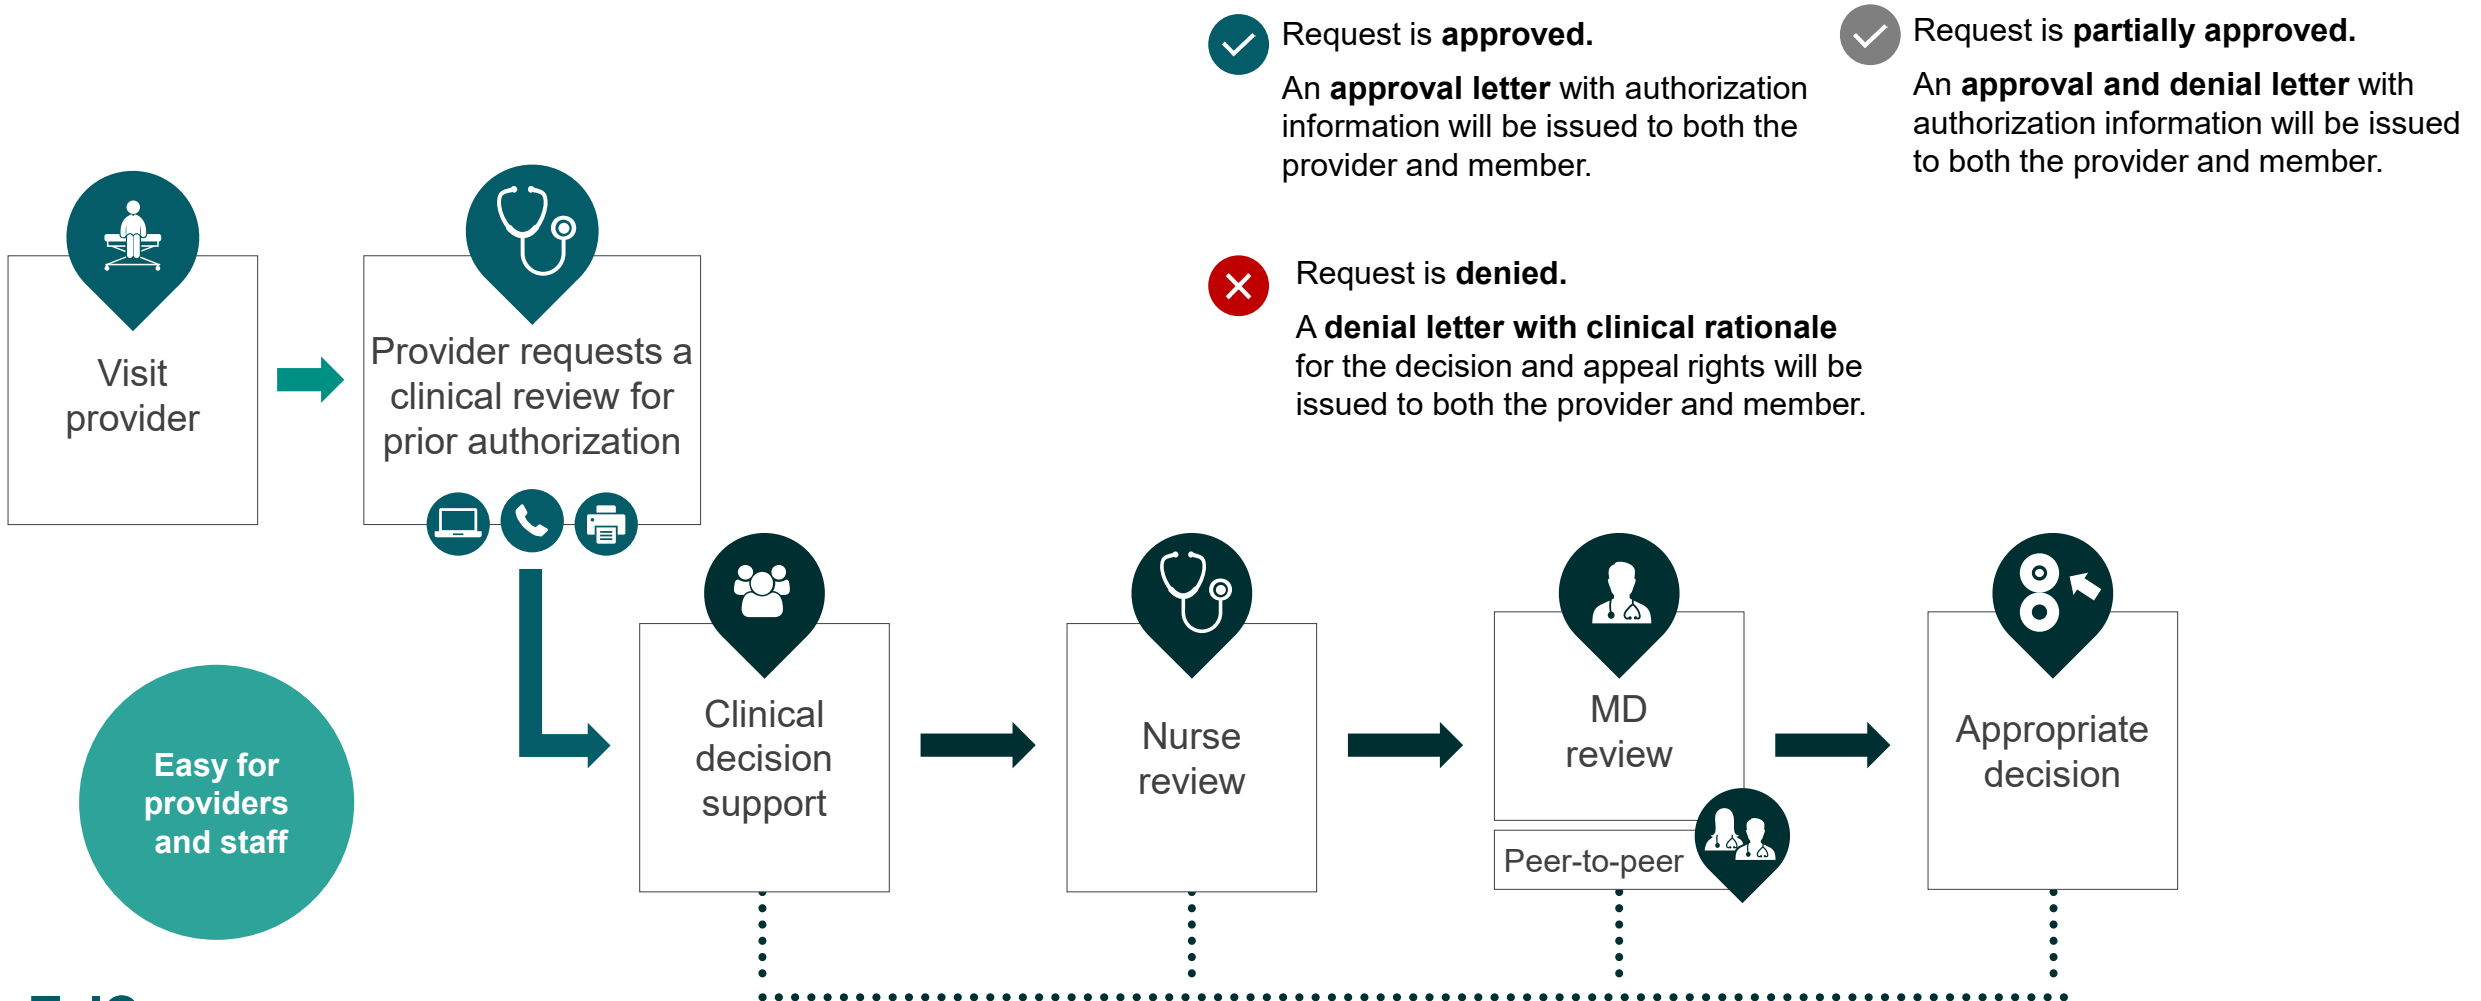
Request is **approved.**

An **approval letter** with authorization information will be issued to both the provider and member.

Request is **partially approved.**

An **approval and denial letter** with authorization information will be issued to both the provider and member.

Request is **denied.**

A **denial letter with clinical rationale** for the decision and appeal rights will be issued to both the provider and member.

Visit provider

Provider requests a clinical review for prior authorization

Easy for providers and staff

Clinical decision support

Nurse review

MD review

Peer-to-peer

Appropriate decision

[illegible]